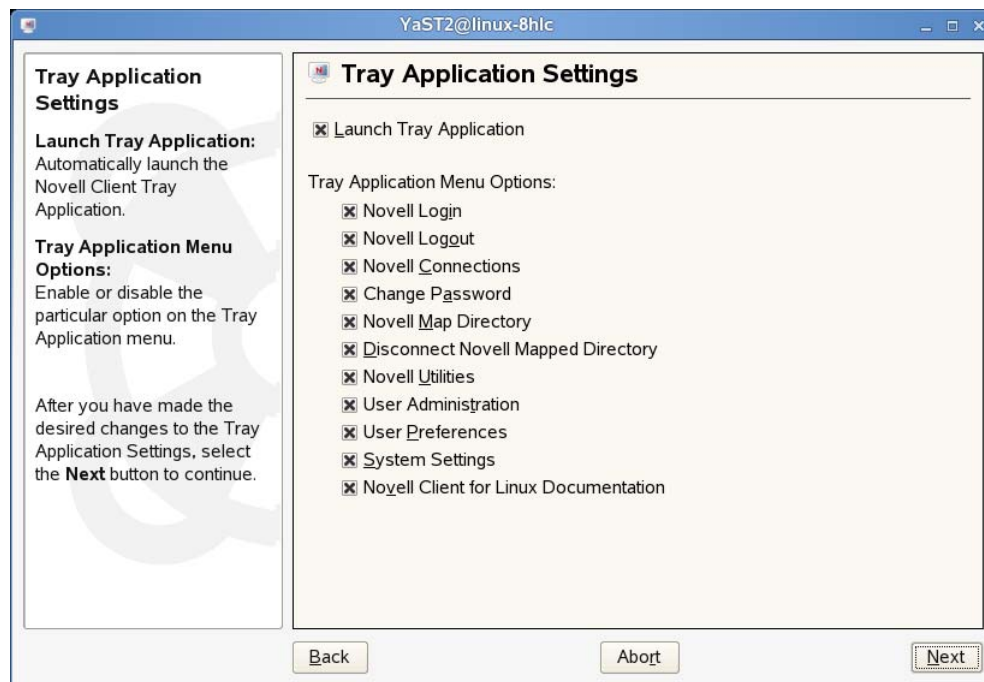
YaST2@linux-8hlc

Tray Application Settings

Launch Tray Application:
Automatically launch the Novell Client Tray Application.

Tray Application Menu Options:
Enable or disable the particular option on the Tray Application menu.

After you have made the desired changes to the Tray Application Settings, select the **Next** button to continue.

Tray Application Settings

☒ Launch Tray Application

Tray Application Menu Options:

☒ Novell Login
☒ Novell Logout
☒ Novell Connections
☒ Change Password
☒ Novell Map Directory
☒ Disconnect Novell Mapped Directory
☒ Novell Utilities
☒ User Administration
☒ User Preferences
☒ System Settings
☒ Novell Client for Linux Documentation

Back
Abort
Next